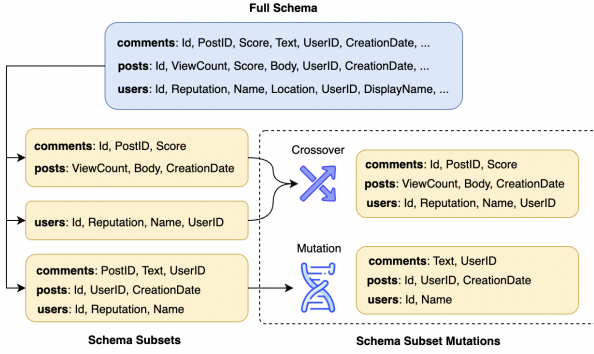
Full Schema

comments: Id, PostID, Score, Text, UserID, CreationDate, ...
posts: Id, ViewCount, Score, Body, UserID, CreationDate, ...
users: Id, Reputation, Name, Location, UserID, DisplayName, ...

comments: Id, PostID, Score
posts: ViewCount, Body, CreationDate

users: Id, Reputation, Name, UserID

comments: PostID, Text, UserID
posts: Id, UserID, CreationDate
users: Id, Reputation, Name

Crossover

comments: Id, PostID, Score
posts: ViewCount, Body, CreationDate
users: Id, Reputation, Name, UserID

Mutation

comments: Text, UserID
posts: Id, UserID, CreationDate
users: Id, Name

Schema Subsets

Schema Subset Mutations